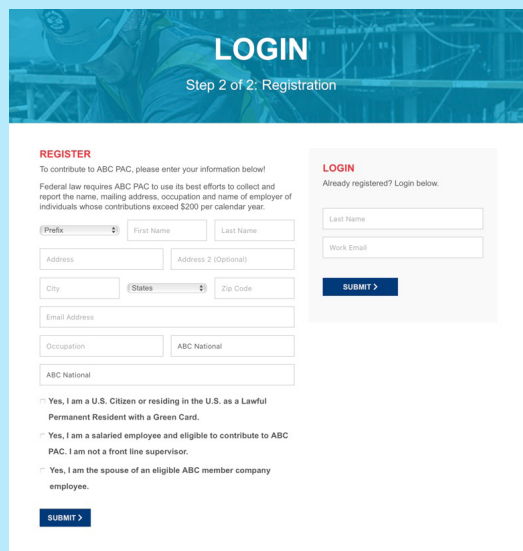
LOGIN

Step 2 of 2: Registration

REGISTER

To contribute to ABC PAC, please enter your information below!

Federal law requires ABC PAC to use its best efforts to collect and report the name, mailing address, occupation and name of employer of individuals whose contributions exceed $200 per calendar year.

Prefix
First Name
Last Name
Address
Address 2 (Optional)
City
States
Zip Code
Email Address
Occupation
ABC National
ABC National

Yes, I am a U.S. Citizen or residing in the U.S. as a Lawful Permanent Resident with a Green Card.

Yes, I am a salaried employee and eligible to contribute to ABC PAC. I am not a front line supervisor.

Yes, I am the spouse of an eligible ABC member company employee.

SUBMIT >

LOGIN

Already registered? Login below.

Last Name
Work Email

SUBMIT >